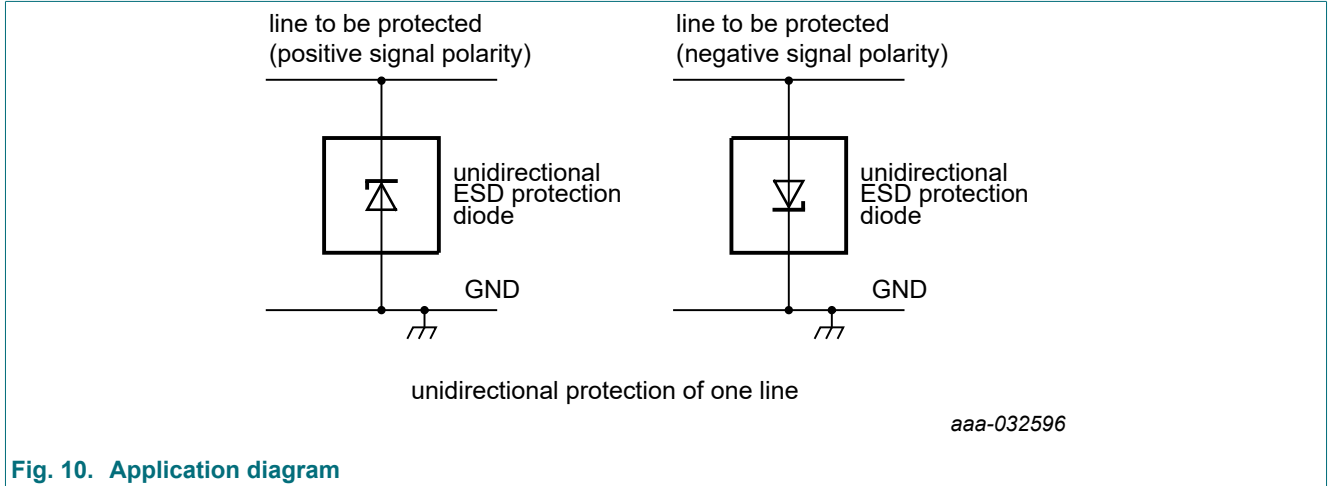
line to be protected
(positive signal polarity)

unidirectional
ESD protection
diode

GND

line to be protected
(negative signal polarity)

unidirectional
ESD protection
diode

GND

unidirectional protection of one line

aaa-032596

Fig. 10. Application diagram